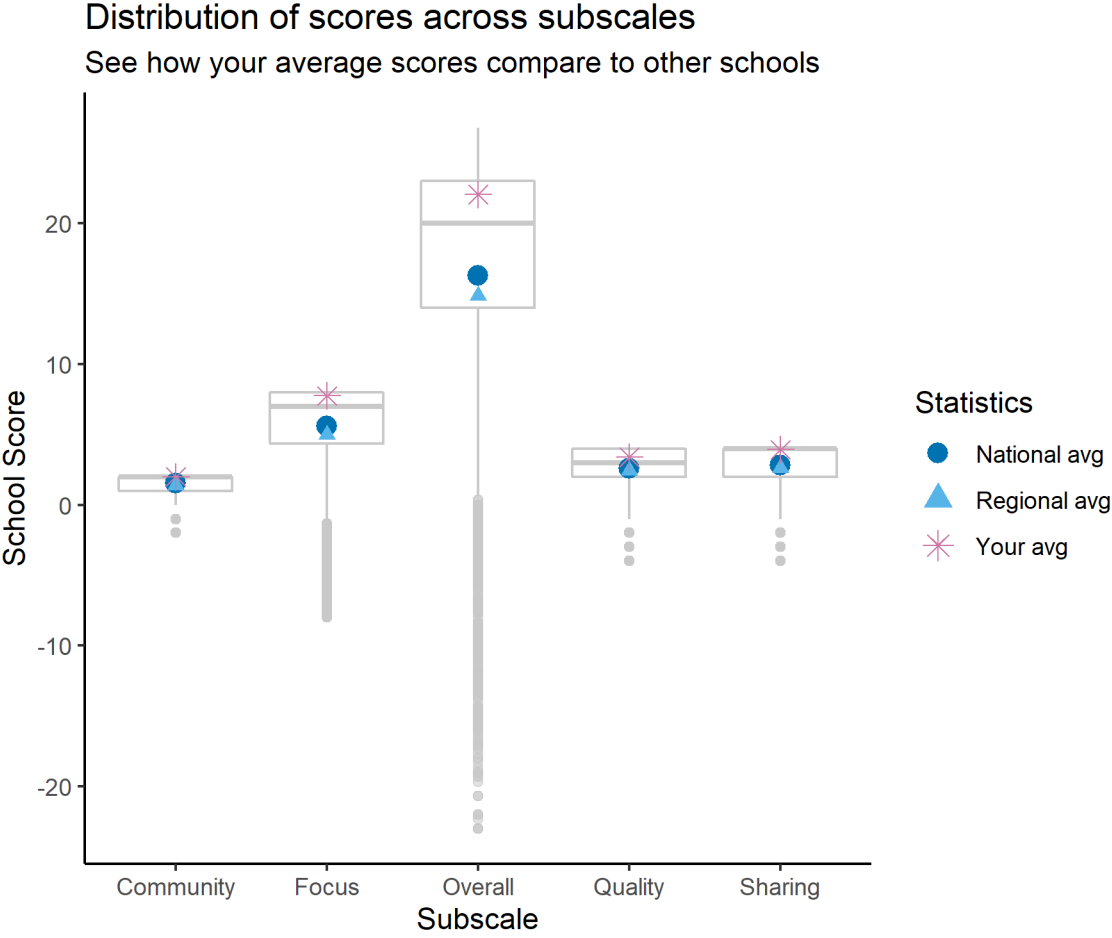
Distribution of scores across subscales
See how your average scores compare to other schools

School Score
20
10
0
-10
-20

Community
Focus
Overall
Quality
Sharing
Subscale

Statistics
National avg
Regional avg
Your avg